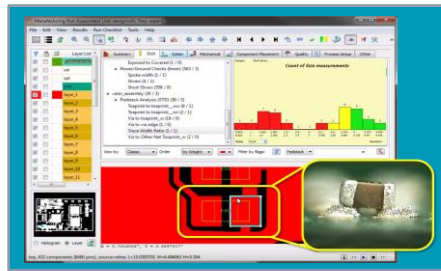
Manufacturing Risk Assessment [C:\designs\...] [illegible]

File Edit View Results Run Checklist Tools Help

Layer List

layer_1
layer_2
layer_3
layer_4
layer_5
layer_6
layer_7
layer_8
layer_9
layer_10
layer_11

Histogram Layer

Summary Risk Solder Mechanical Component Placement Quality Process Setup Other

Exposed to Covered (1 / 5)
Power/Ground Checks (Green) (58 / 5)
Spoke width (1 / 1)
Shorts (8 / 3)
Short Circuits (58 / 0)
valor_assembly (28 / 3)
Padstack Analysis (DTS) (38 / 3)
Toepoint to toepoint__cu (0 / 1)
Toepoint to toepoint__cu (2 / 1)
Via to toepoint_cu (0 / 1)
Via to via edge (1 / 0)
Trace Width Ratio (1 / 1)
Via to Other Net Toepoint_cu (2 / 6)

Count of lists measurements

View by: Classic Order: by Weight Filter by Stage: Padstack

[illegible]